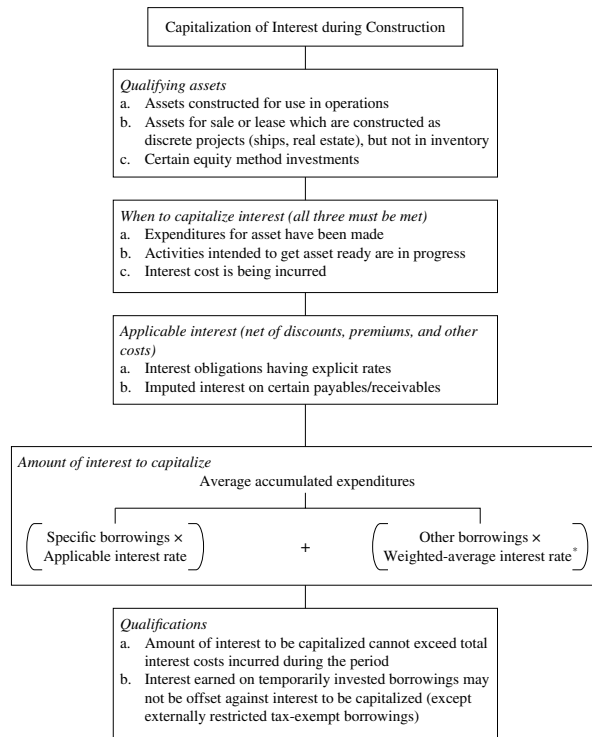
Capitalization of Interest during Construction

*Qualifying assets*
a. Assets constructed for use in operations
b. Assets for sale or lease which are constructed as discrete projects (ships, real estate), but not in inventory
c. Certain equity method investments

*When to capitalize interest (all three must be met)*
a. Expenditures for asset have been made
b. Activities intended to get asset ready are in progress
c. Interest cost is being incurred

*Applicable interest (net of discounts, premiums, and other costs)*
a. Interest obligations having explicit rates
b. Imputed interest on certain payables/receivables

*Amount of interest to capitalize*
Average accumulated expenditures

(Specific borrowings × Applicable interest rate) + (Other borrowings × Weighted-average interest rate*)

*Qualifications*
a. Amount of interest to be capitalized cannot exceed total interest costs incurred during the period
b. Interest earned on temporarily invested borrowings may not be offset against interest to be capitalized (except externally restricted tax-exempt borrowings)